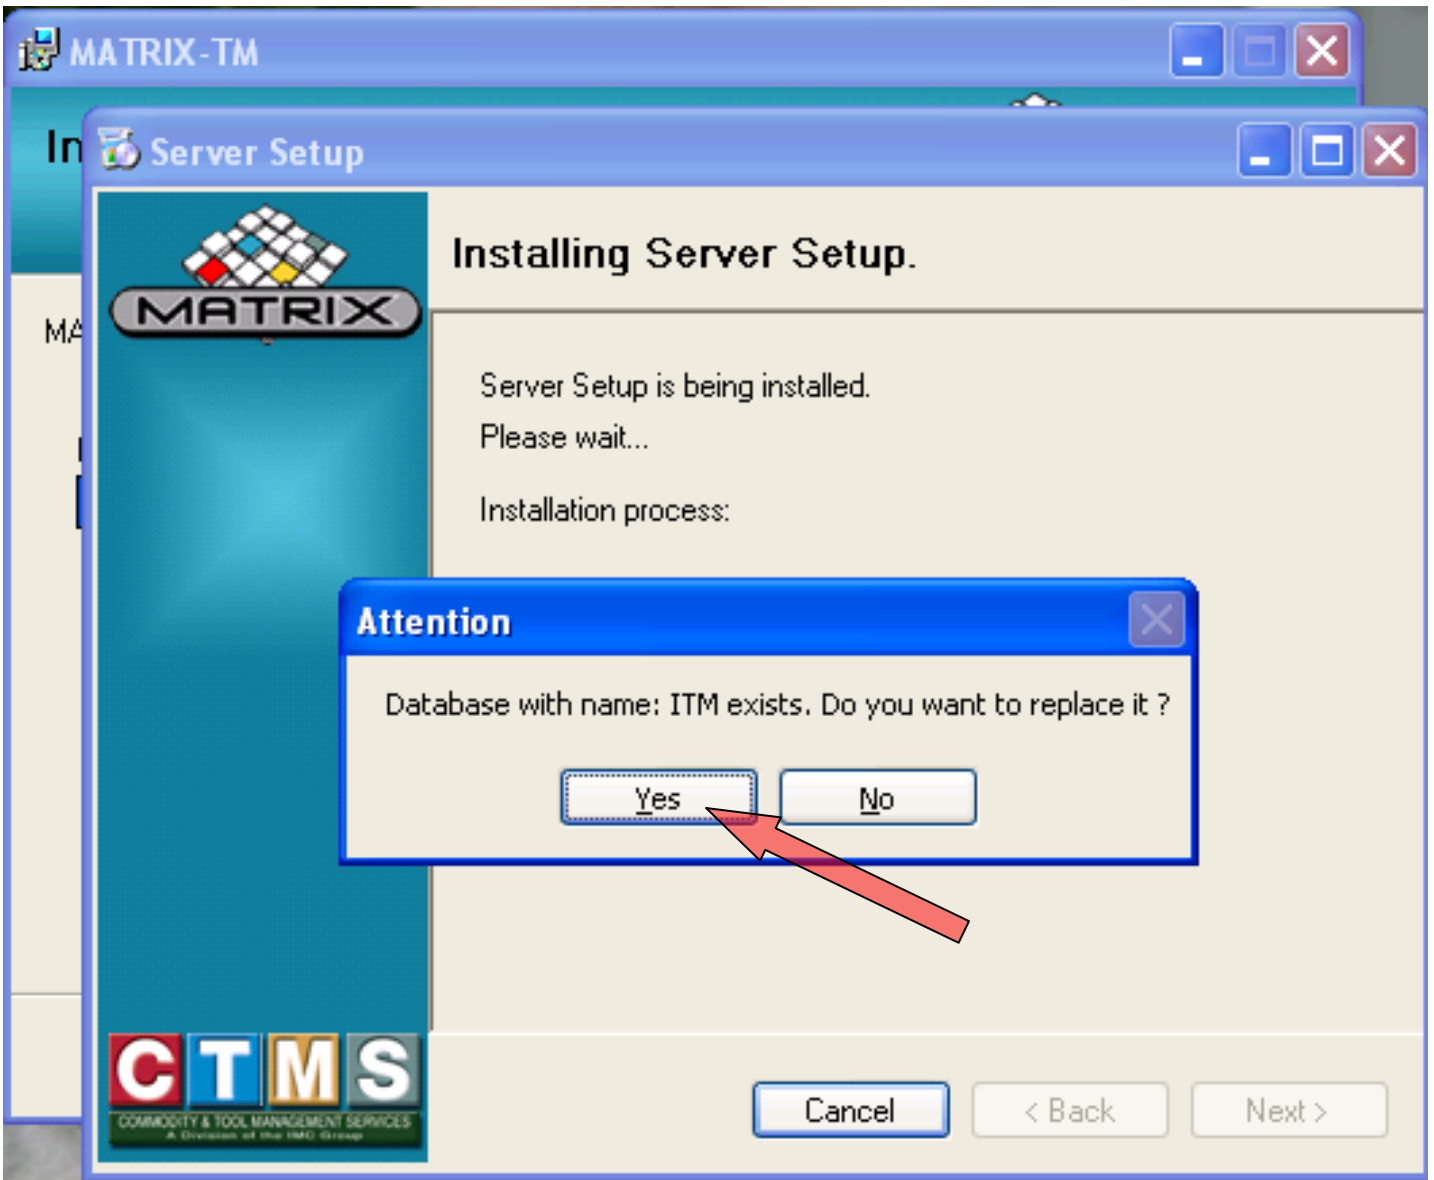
MATRIX-TM

In

MA

Server Setup

MATRIX

Installing Server Setup.

Server Setup is being installed.

Please wait...

Installation process:

Attention

Database with name: ITM exists. Do you want to replace it ?

Yes

No

CTMS

COMMODITY & TOOL MANAGEMENT SERVICES
A Division of the IMC Group

Cancel

< Back

Next >